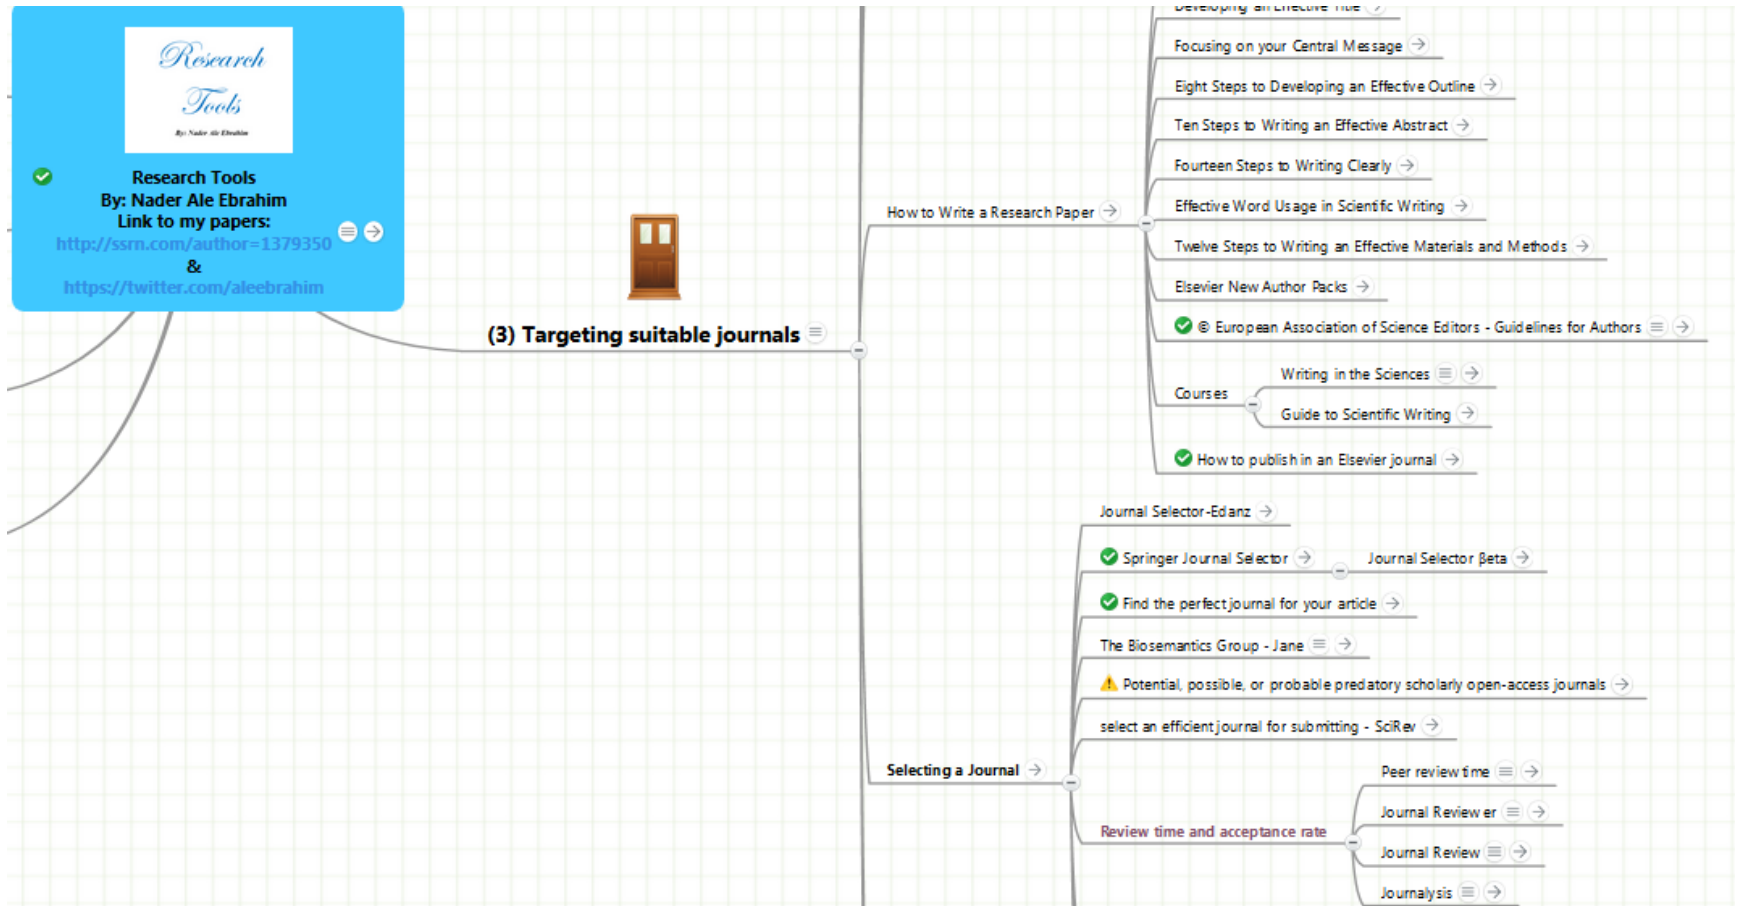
Research Tools
By: Nader Ale Ebrahim

Research Tools
By: Nader Ale Ebrahim
Link to my papers:
http://ssrn.com/author=1379350
&
https://twitter.com/aleebrahim

(3) Targeting suitable journals

How to Write a Research Paper

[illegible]
Focusing on your Central Message
Eight Steps to Developing an Effective Outline
Ten Steps to Writing an Effective Abstract
Fourteen Steps to Writing Clearly
Effective Word Usage in Scientific Writing
Twelve Steps to Writing an Effective Materials and Methods
Elsevier New Author Packs
© European Association of Science Editors - Guidelines for Authors
Courses
Writing in the Sciences
Guide to Scientific Writing
How to publish in an Elsevier journal

Selecting a Journal

Journal Selector-Edanz
Springer Journal Selector
Journal Selector βeta
Find the perfect journal for your article
The Biosemantics Group - Jane
Potential, possible, or probable predatory scholarly open-access journals
select an efficient journal for submitting - SciRev
Review time and acceptance rate
Peer review time
Journal Reviewer
Journal Review
Journalysis